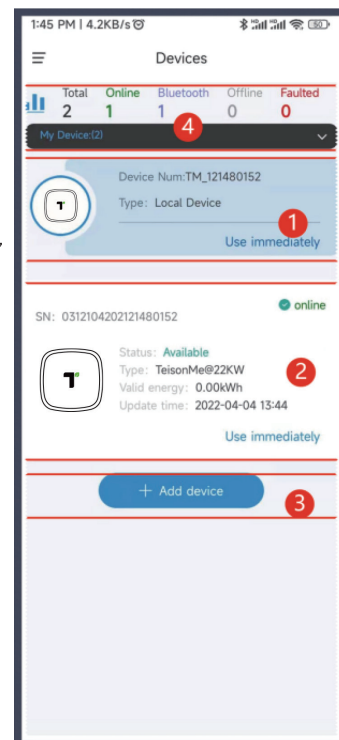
1:45 PM | 4.2KB/s 50

Devices

| Total | Online | Bluetooth | Offline | Faulted |
|---|---|---|---|---|
| 2 | 1 | 1 | 0 | 0 |

My Device:(2) 4

Device Num:TM_121480152
Type: Local Device
1
Use immediately

SN: 0312104202121480152
online

Status: Available
Type: TeisonMe@22KW
Valid energy: 0.00kWh
Update time: 2022-04-04 13:44
2
Use immediately

+ Add device
3